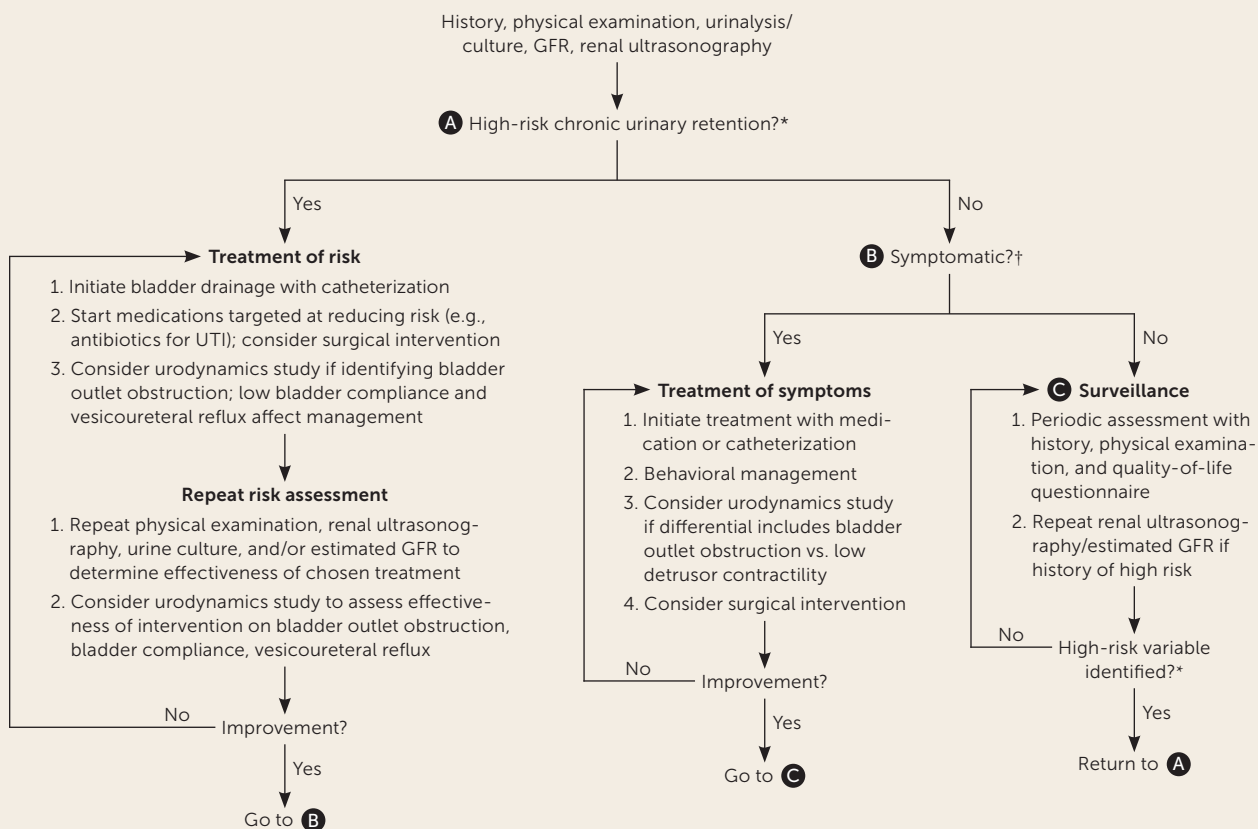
History, physical examination, urinalysis/ culture, GFR, renal ultrasonography

A High-risk chronic urinary retention?*

Yes

Treatment of risk

1. Initiate bladder drainage with catheterization
2. Start medications targeted at reducing risk (e.g., antibiotics for UTI); consider surgical intervention
3. Consider urodynamics study if identifying bladder outlet obstruction; low bladder compliance and vesicoureteral reflux affect management

Repeat risk assessment

1. Repeat physical examination, renal ultrasonography, urine culture, and/or estimated GFR to determine effectiveness of chosen treatment
2. Consider urodynamics study to assess effectiveness of intervention on bladder outlet obstruction, bladder compliance, vesicoureteral reflux

No

Improvement?

Yes

Go to B

No

B Symptomatic?†

Yes

Treatment of symptoms

1. Initiate treatment with medication or catheterization
2. Behavioral management
3. Consider urodynamics study if differential includes bladder outlet obstruction vs. low detrusor contractility
4. Consider surgical intervention

No

Improvement?

Yes

Go to C

No

C Surveillance

1. Periodic assessment with history, physical examination, and quality-of-life questionnaire
2. Repeat renal ultrasonography/estimated GFR if history of high risk

No

High-risk variable identified?*

Yes

Return to A